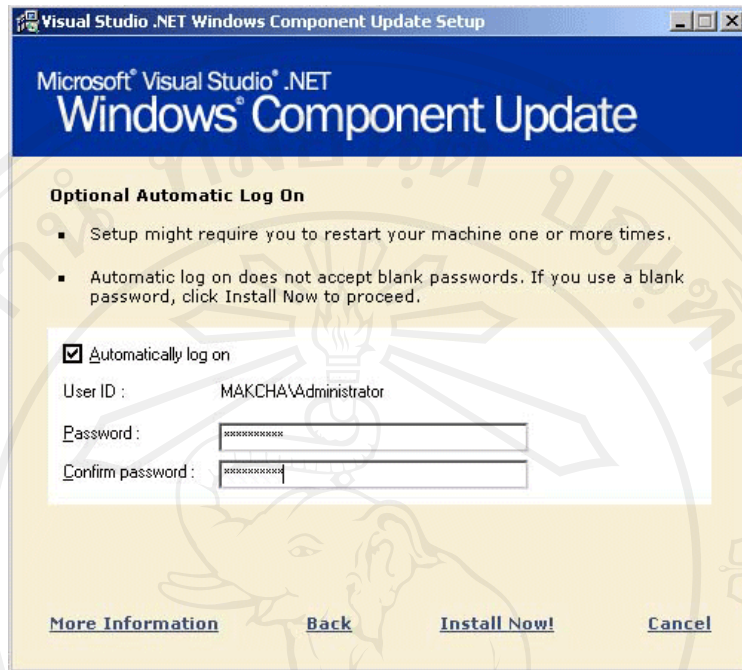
Visual Studio .NET Windows Component Update Setup

Microsoft® Visual Studio® .NET
Windows® Component Update

Optional Automatic Log On

▪ Setup might require you to restart your machine one or more times.

▪ Automatic log on does not accept blank passwords. If you use a blank password, click Install Now to proceed.

☑ Automatically log on

User ID : MAKCHA\Administrator

Password : **********

Confirm password : **********

More Information Back Install Now! Cancel